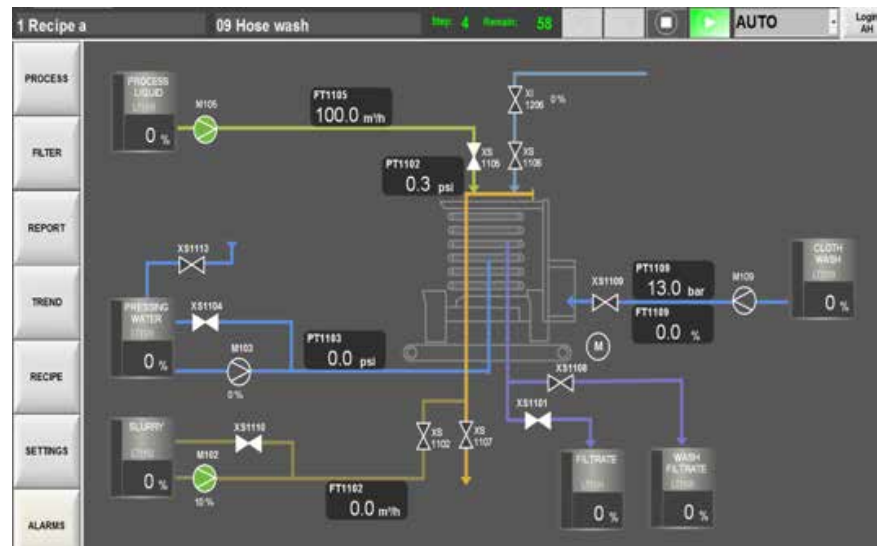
1 Recipe a
09 Hose wash
Step: 4 Remain: 58
AUTO
Login AH

PROCESS
FILTER
REPORT
TREND
RECIPE
SETTINGS
ALARMS

PROCESS LIQUID
0 %
M105
FT1105
100.0 m³/h
XI 1206 0%
XS 1105
XS 1106
PT1102
0.3 psi
XS1112
CLOTH WASH
0 %
M109
PT1109
13.0 bar
FT1109
0.0 %
XS1100
PRESSING WATER
0 %
XS1104
PT1103
0.0 psi
M103
0 %
M
XS1108
XS1101
SLURRY
0 %
XS1110
M102
10 %
XS 1102
XS 1107
FT1102
0.0 m³/h
FILTRATE
0 %
WASH FILTRATE
0 %